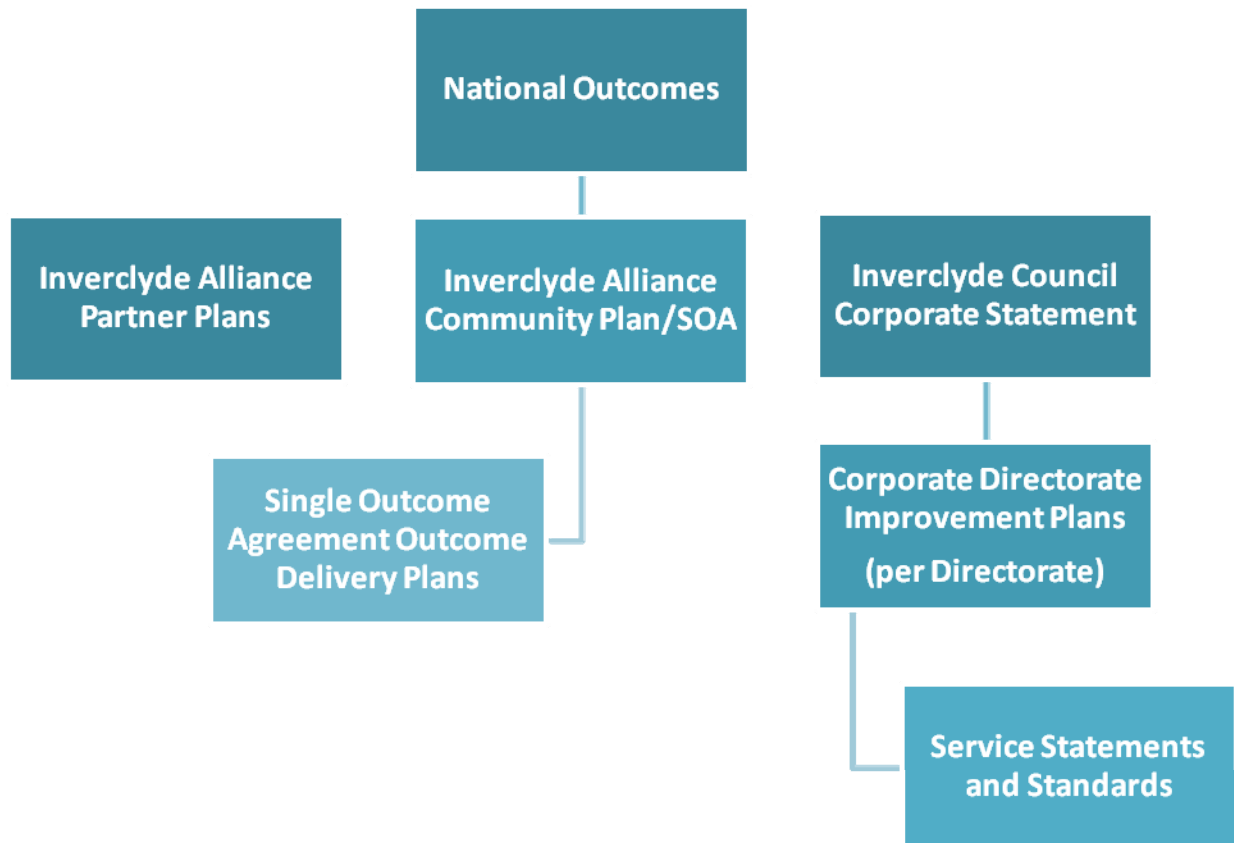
National Outcomes

Inverclyde Alliance Partner Plans

Inverclyde Alliance Community Plan/SOA

Inverclyde Council Corporate Statement

Single Outcome Agreement Outcome Delivery Plans

Corporate Directorate Improvement Plans

(per Directorate)

Service Statements and Standards